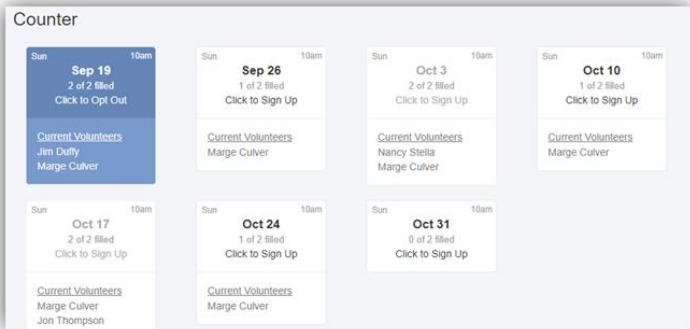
Counter

Sun 10am
Sep 19
2 of 2 filled
Click to Opt Out
Current Volunteers
Jim Duffy
Marge Culver

Sun 10am
Sep 26
1 of 2 filled
Click to Sign Up
Current Volunteers
Marge Culver

Sun 10am
Oct 3
2 of 2 filled
Click to Sign Up
Current Volunteers
Nancy Stella
Marge Culver

Sun 10am
Oct 10
1 of 2 filled
Click to Sign Up
Current Volunteers
Marge Culver

Sun 10am
Oct 17
2 of 2 filled
Click to Sign Up
Current Volunteers
Marge Culver
Jon Thompson

Sun 10am
Oct 24
1 of 2 filled
Click to Sign Up
Current Volunteers
Marge Culver

Sun 10am
Oct 31
0 of 2 filled
Click to Sign Up